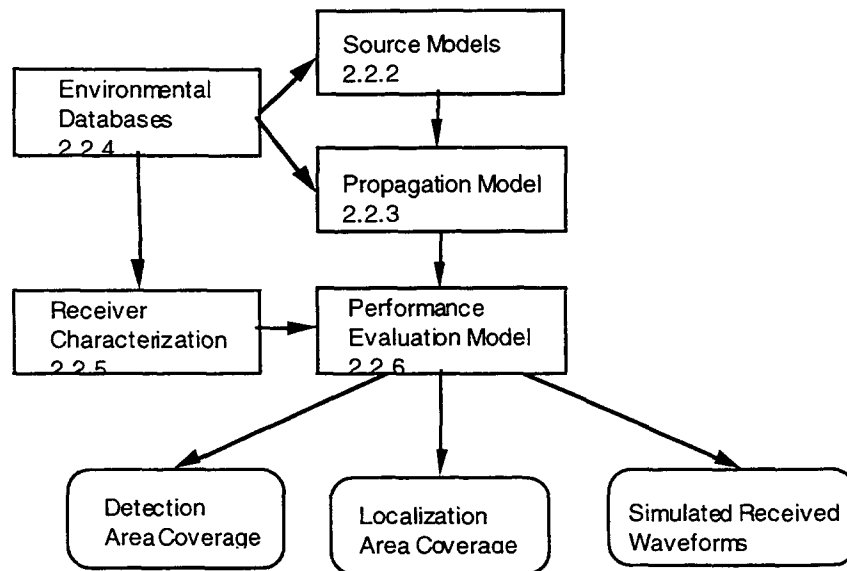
Environmental Databases
2.2.4

Source Models
2.2.2

Propagation Model
2.2.3

Receiver Characterization
2.2.5

Performance Evaluation Model
2.2.6

Detection Area Coverage

Localization Area Coverage

Simulated Received Waveforms